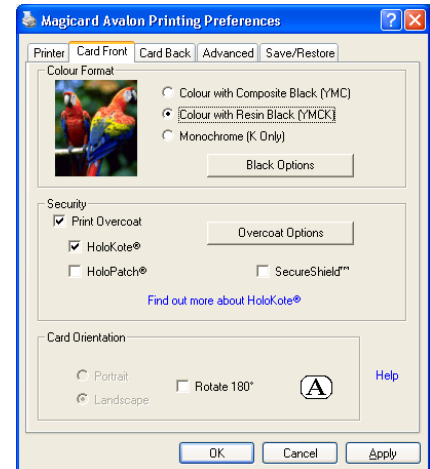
Magicard Avalon Printing Preferences

Printer | Card Front | Card Back | Advanced | Save/Restore

Colour Format

Colour with Composite Black (YMC)
Colour with Resin Black (YMCK)
Monochrome (K Only)

Black Options

Security

Print Overcoat

Overcoat Options

HoloKote®

HoloPatch®

SecureShield™

Find out more about HoloKote®

Card Orientation

Portrait
Landscape

Rotate 180°

A

Help

OK | Cancel | Apply